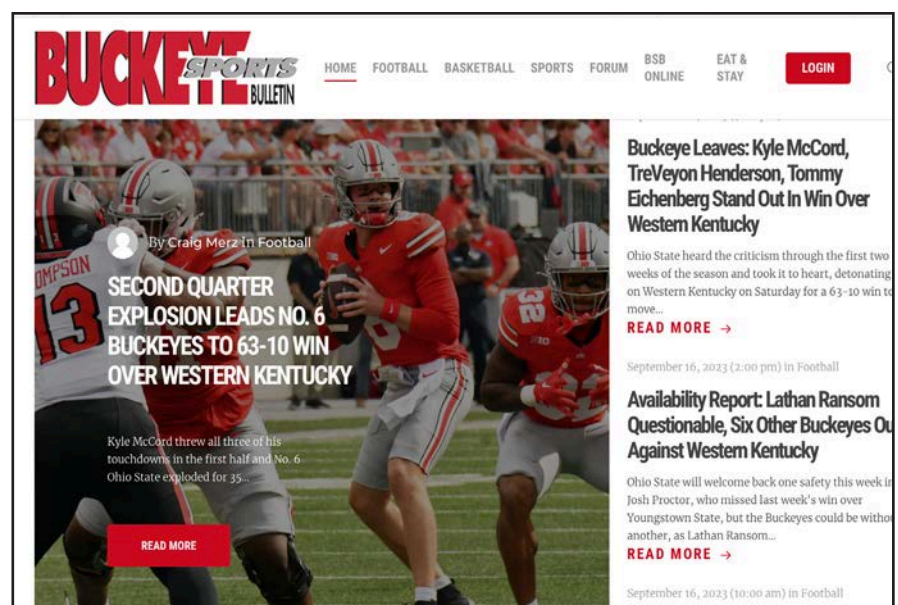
BUCKEYE SPORTS BULLETIN

HOME FOOTBALL BASKETBALL SPORTS FORUM BSB ONLINE EAT & STAY LOGIN

By Craig Merz In Football

SECOND QUARTER EXPLOSION LEADS NO. 6 BUCKEYES TO 63-10 WIN OVER WESTERN KENTUCKY

Kyle McCord threw all three of his touchdowns in the first half and No. 6 Ohio State exploded for 35...

READ MORE

OMPSON 13

32

Buckeye Leaves: Kyle McCord, TreVeyon Henderson, Tommy Eichenberg Stand Out In Win Over Western Kentucky

Ohio State heard the criticism through the first two weeks of the season and took it to heart, detonating on Western Kentucky on Saturday for a 63-10 win to move...

READ MORE →

September 16, 2023 (2:00 pm) in Football

Availability Report: Lathan Ransom Questionable, Six Other Buckeyes Ou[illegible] Against Western Kentucky

Ohio State will welcome back one safety this week i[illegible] Josh Proctor, who missed last week's win over Youngstown State, but the Buckeyes could be witho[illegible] another, as Lathan Ransom...

READ MORE →

September 16, 2023 (10:00 am) in Football